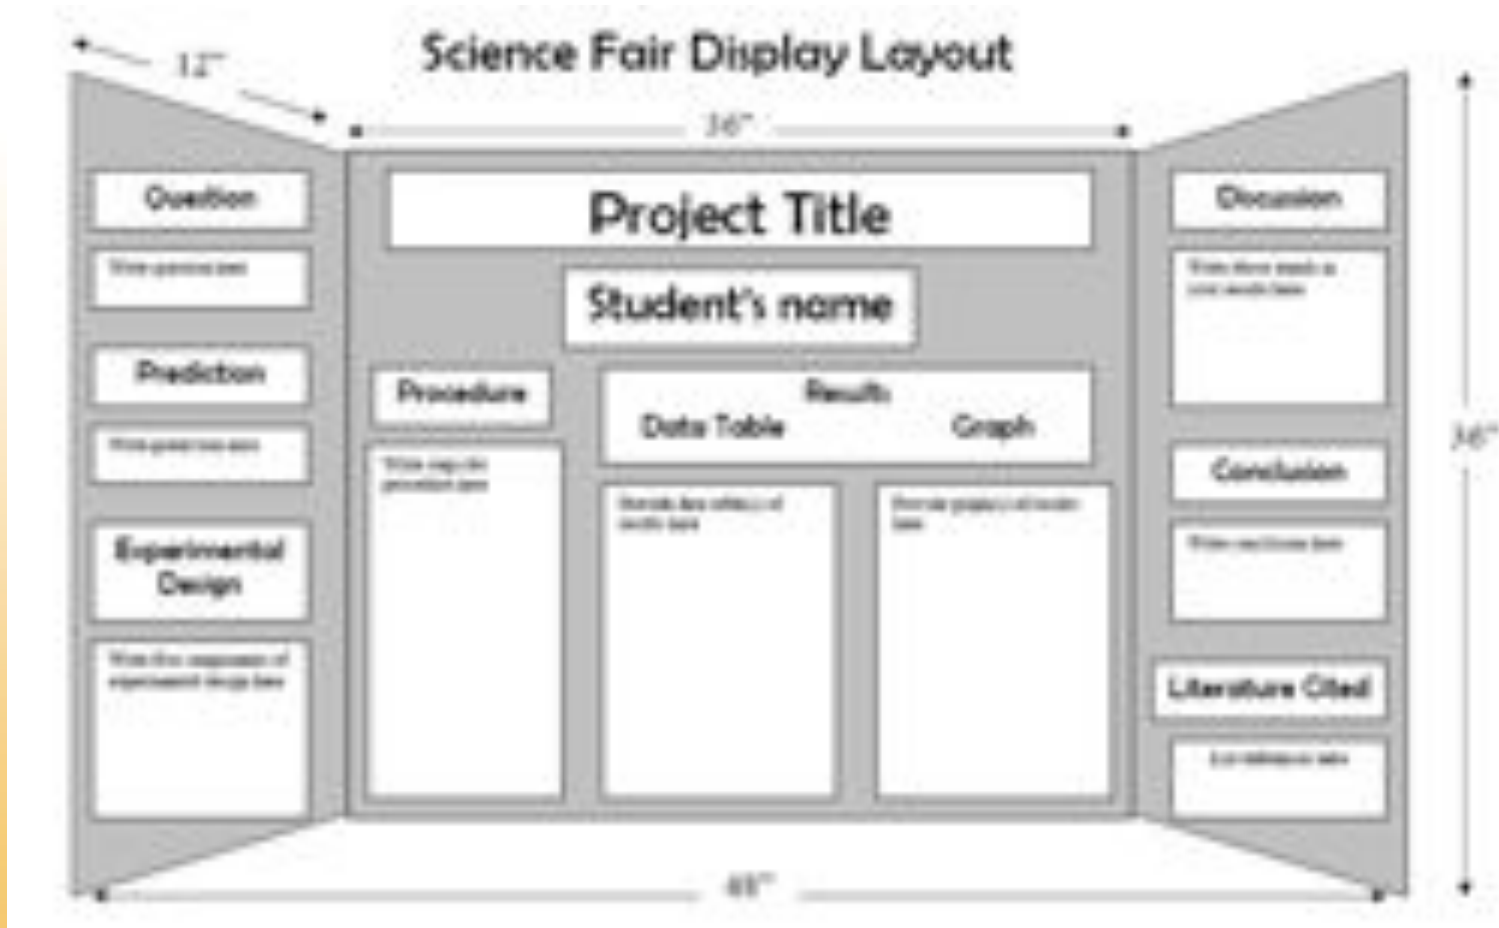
Science Fair Display Layout

12"

36"

Question

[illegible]

Prediction

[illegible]

Experimental Design

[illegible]

Project Title

Student's name

Procedure

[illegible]

Results

Data Table

Graph

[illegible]

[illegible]

Discussion

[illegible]

Conclusion

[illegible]

Literature Cited

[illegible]

36"

48"